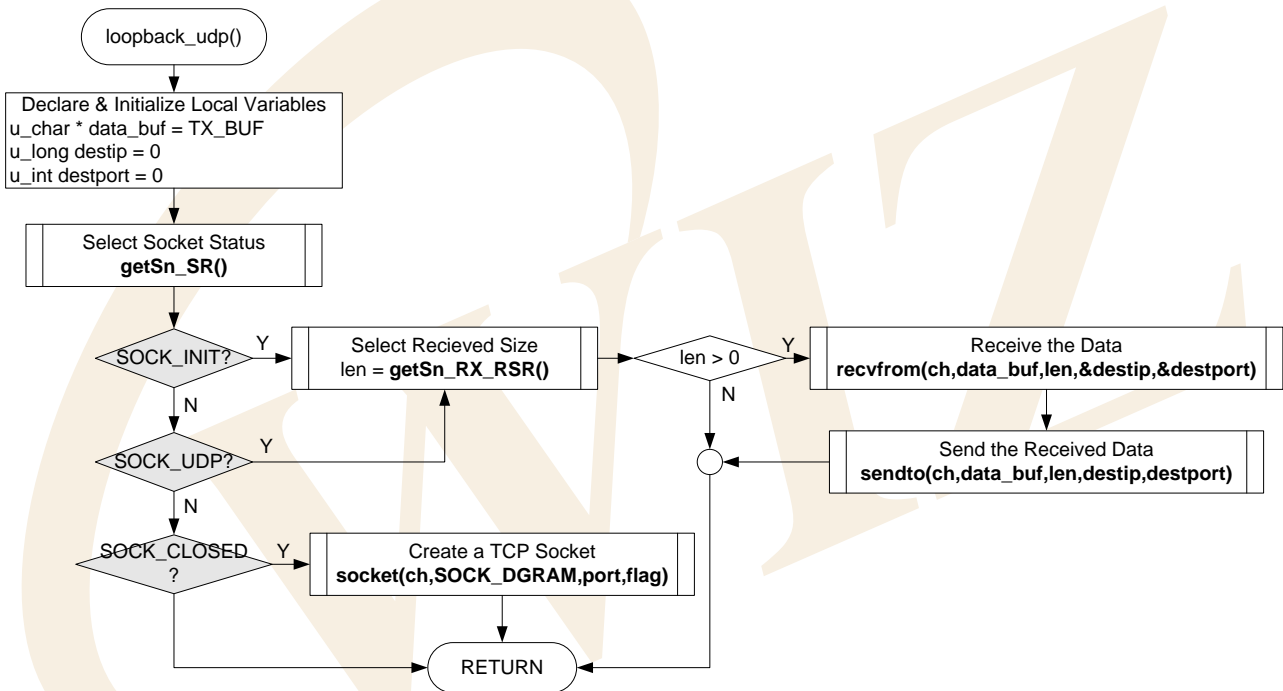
loopback_udp()

Declare & Initialize Local Variables
u_char * data_buf = TX_BUF
u_long destip = 0
u_int destport = 0

Select Socket Status
getSn_SR()

SOCK_INIT?
Y
N

Select Recieved Size
len = getSn_RX_RSR()

len > 0
Y
N

Receive the Data
recvfrom(ch,data_buf,len,&destip,&destport)

Send the Received Data
sendto(ch,data_buf,len,destip,destport)

SOCK_UDP?
Y
N

SOCK_CLOSED ?
Y

Create a TCP Socket
socket(ch,SOCK_DGRAM,port,flag)

RETURN